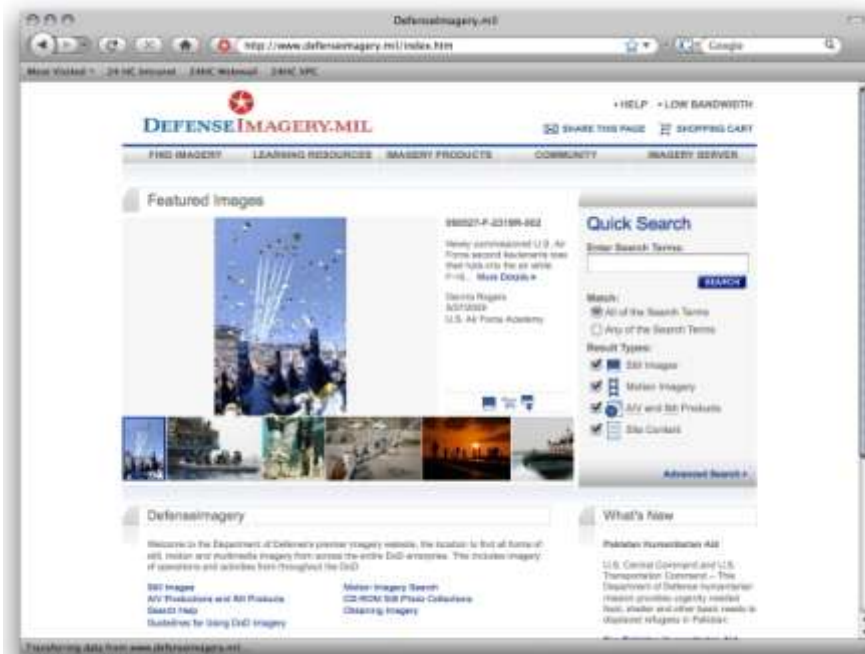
Defenseimagery.mil

http://www.defenseimagery.mil/index.htm

Google

Most Visited 24 HC Intranet 24HC Webmail 24HC VPC

• HELP • LOW BANDWIDTH

DEFENSEIMAGERY.MIL

SHARE THIS PAGE SHOPPING CART

FIND IMAGERY LEARNING RESOURCES IMAGERY PRODUCTS COMMUNITY IMAGERY SERVER

Featured Images

090527-F-2318R-002

Newly commissioned U.S. Air Force second lieutenants toss their hats into the air while F-16... More Details »

Dennis Rogers
5/27/2009
U.S. Air Force Academy

Quick Search

Enter Search Terms:

SEARCH

Match:

All of the Search Terms

Any of the Search Terms

Result Types:

Still Images

Motion Imagery

A/V and Still Products

Site Content

Advanced Search »

DefenseImagery

Welcome to the Department of Defense's premier imagery website, the location to find all forms of still, motion and multimedia imagery from across the entire DoD enterprise. This includes imagery of operations and activities from throughout the DoD.

Still Images
A/V Productions and Still Products
Search Help
Guidelines for Using DoD Imagery

Motion Imagery Search
CD-ROM Still Photo Collections
Obtaining Imagery

What's New

Pakistan Humanitarian Aid

U.S. Central Command and U.S. Transportation Command -- The Department of Defense humanitarian mission provides urgently needed food, shelter and other basic needs to displaced refugees in Pakistan.

Transferring data from www.defenseimagery.mil...